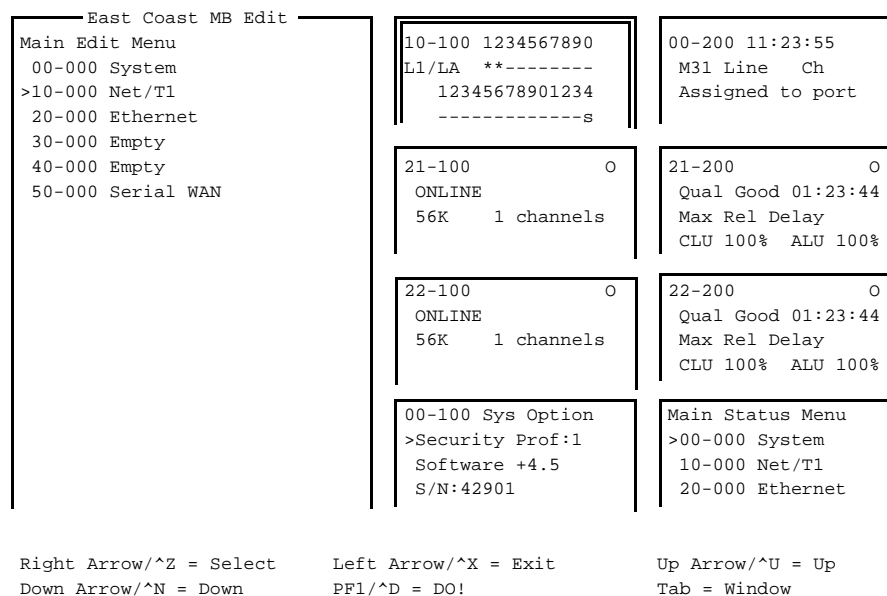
East Coast MB Edit

Main Edit Menu
00-000 System
>10-000 Net/T1
20-000 Ethernet
30-000 Empty
40-000 Empty
50-000 Serial WAN

10-100 1234567890
L1/LA **--------
12345678901234
-------------s

00-200 11:23:55
M31 Line Ch
Assigned to port

21-100 O
ONLINE
56K 1 channels

21-200 O
Qual Good 01:23:44
Max Rel Delay
CLU 100% ALU 100%

22-100 O
ONLINE
56K 1 channels

22-200 O
Qual Good 01:23:44
Max Rel Delay
CLU 100% ALU 100%

00-100 Sys Option
>Security Prof:1
Software +4.5
S/N:42901

Main Status Menu
>00-000 System
10-000 Net/T1
20-000 Ethernet

Right Arrow/^Z = Select Left Arrow/^X = Exit Up Arrow/^U = Up
Down Arrow/^N = Down PF1/^D = DO! Tab = Window